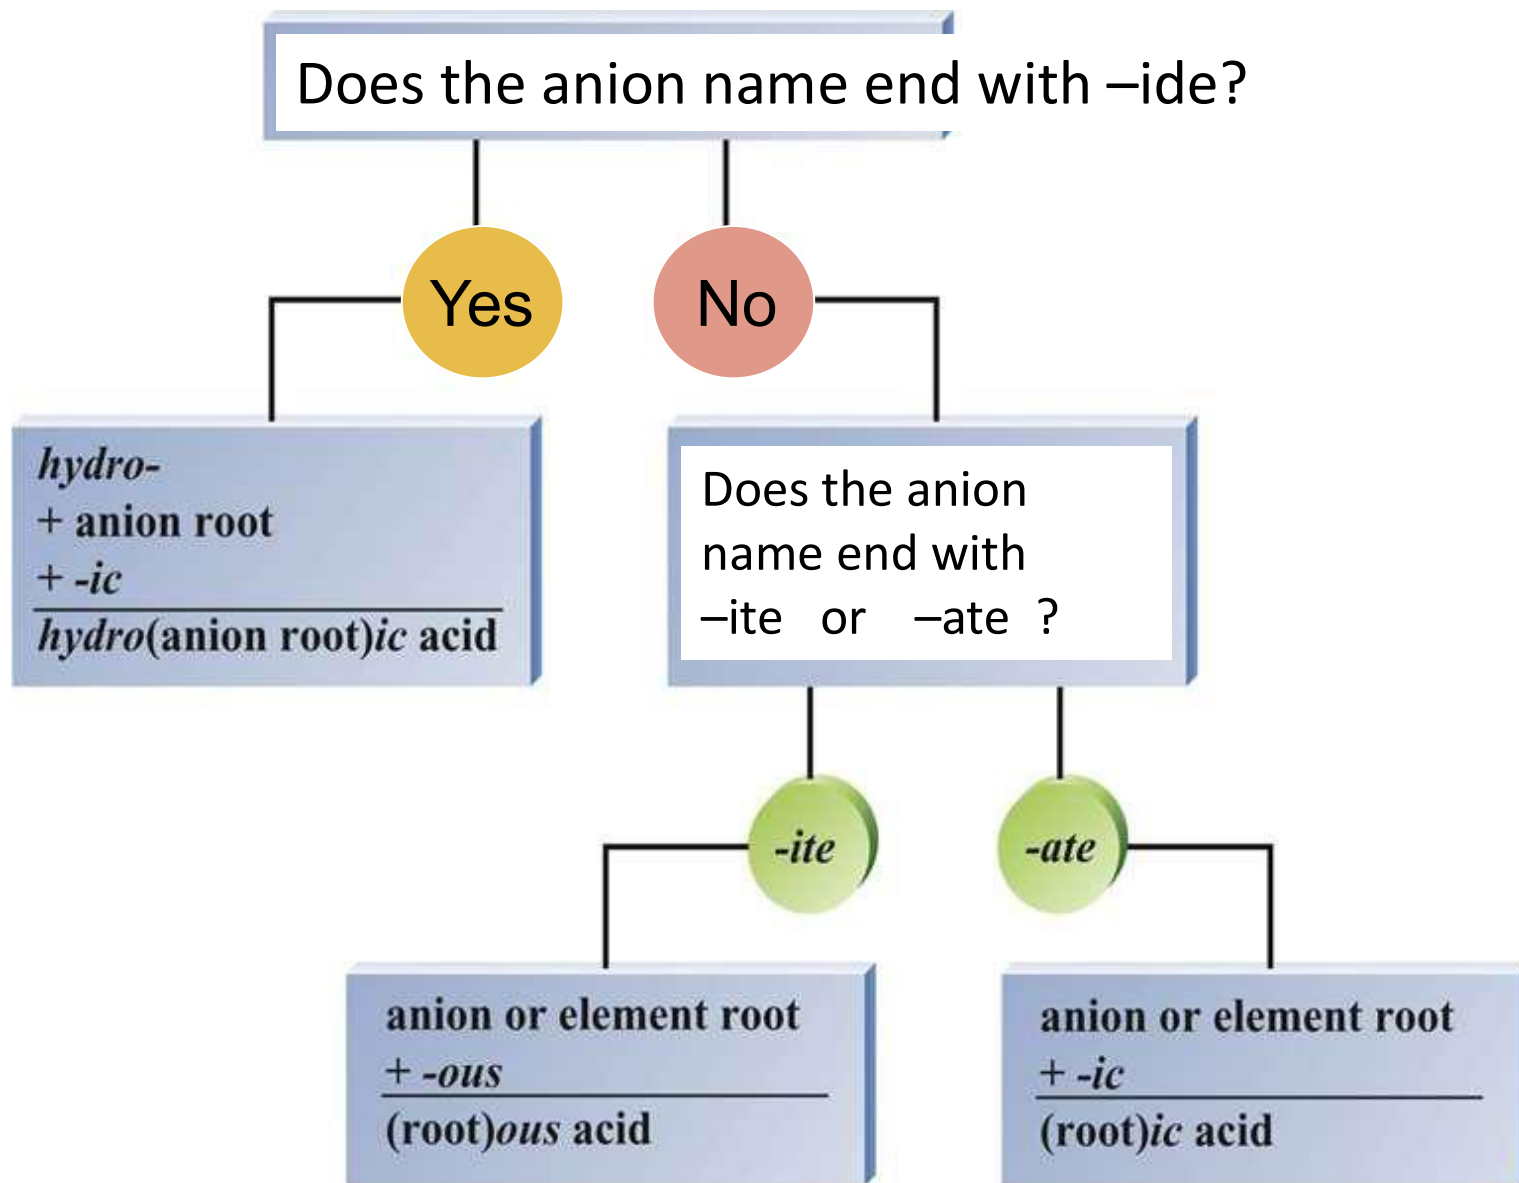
Does the anion name end with –ide?

Yes

No

hydro-
+ anion root
+ -ic
hydro(anion root)ic acid

Does the anion name end with –ite or –ate ?

-ite

-ate

anion or element root
+ -ous
(root)ous acid

anion or element root
+ -ic
(root)ic acid